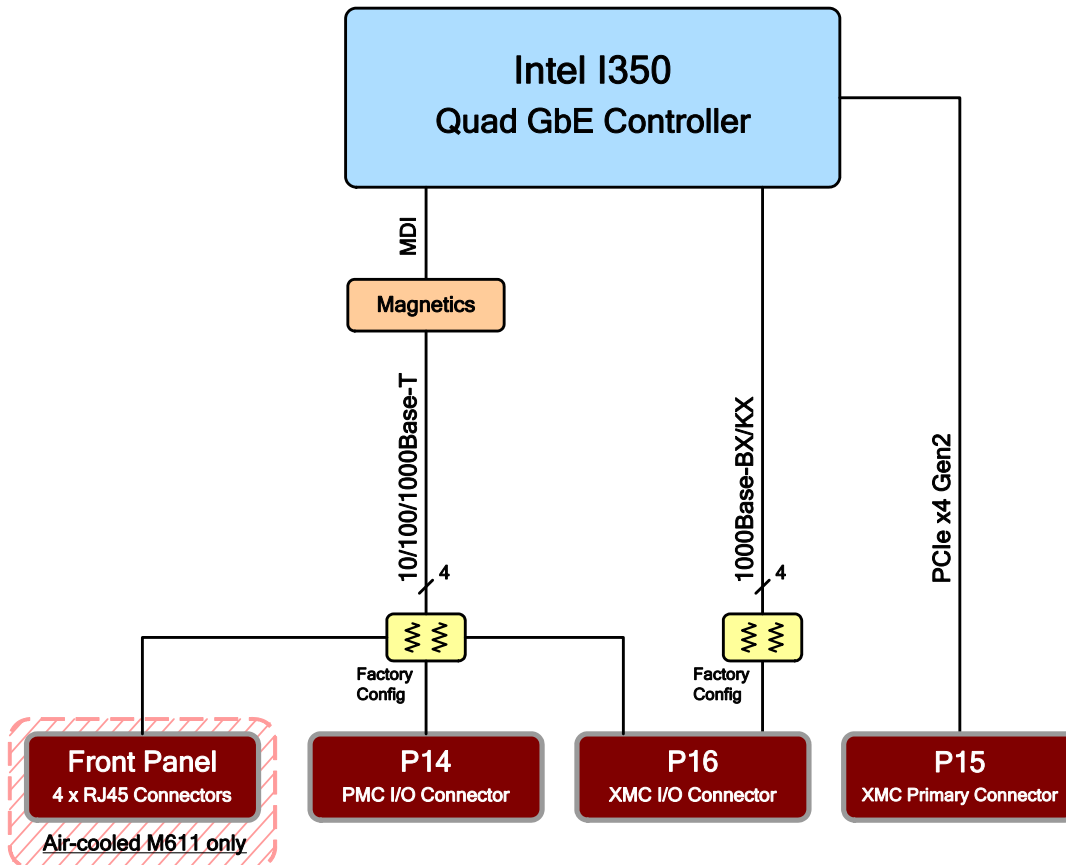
Intel I350
Quad GbE Controller

MDI

Magnetics

10/100/1000Base-T

4

1000Base-BX/KX

4

PCIe x4 Gen2

Factory Config

Factory Config

Front Panel
4 x RJ45 Connectors

Air-cooled M611 only

P14
PMC I/O Connector

P16
XMC I/O Connector

P15
XMC Primary Connector